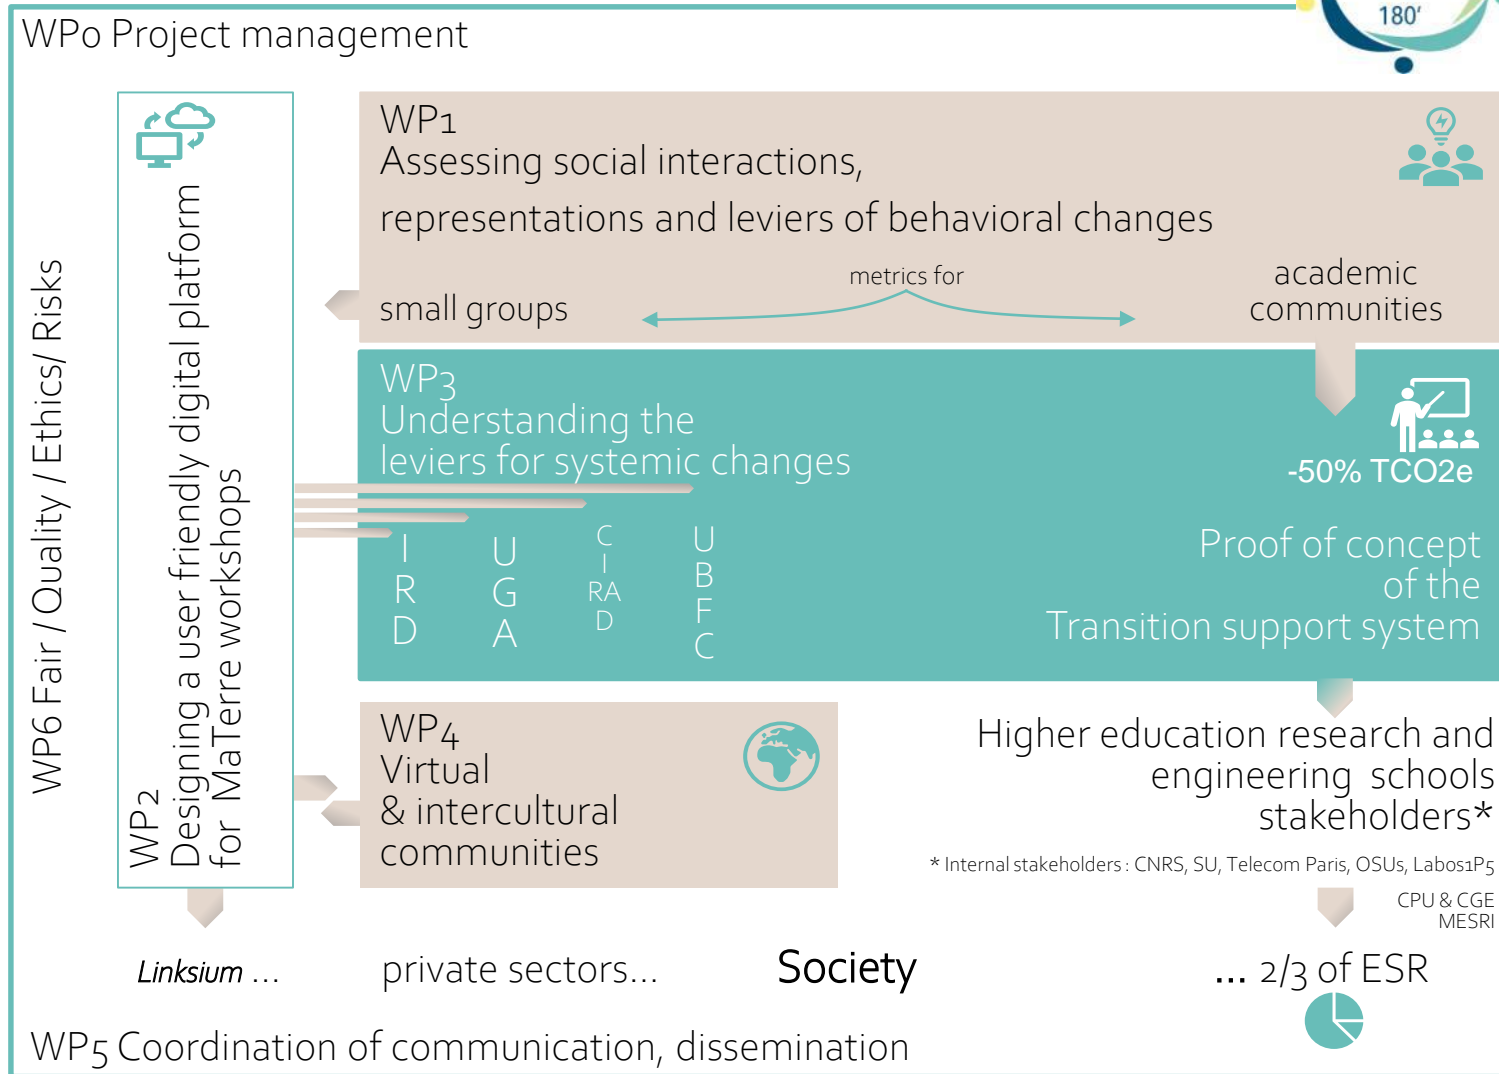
180'

WP0 Project management

WP6 Fair / Quality / Ethics/ Risks

WP2 Designing a user friendly digital platform for MaTerre workshops

WP1
Assessing social interactions,
representations and levers of behavioral changes

metrics for

small groups

academic communities

WP3
Understanding the leviers for systemic changes

IRD

UGA

CIRAD

UBFC

-50% TCO2e

Proof of concept of the Transition support system

WP4
Virtual & intercultural communities

Higher education research and engineering schools stakeholders*

* Internal stakeholders : CNRS, SU, Telecom Paris, OSUs, Labos1P5

CPU & CGE
MESRI

Linksium ...

private sectors...

Society

... 2/3 of ESR

WP5 Coordination of communication, dissemination